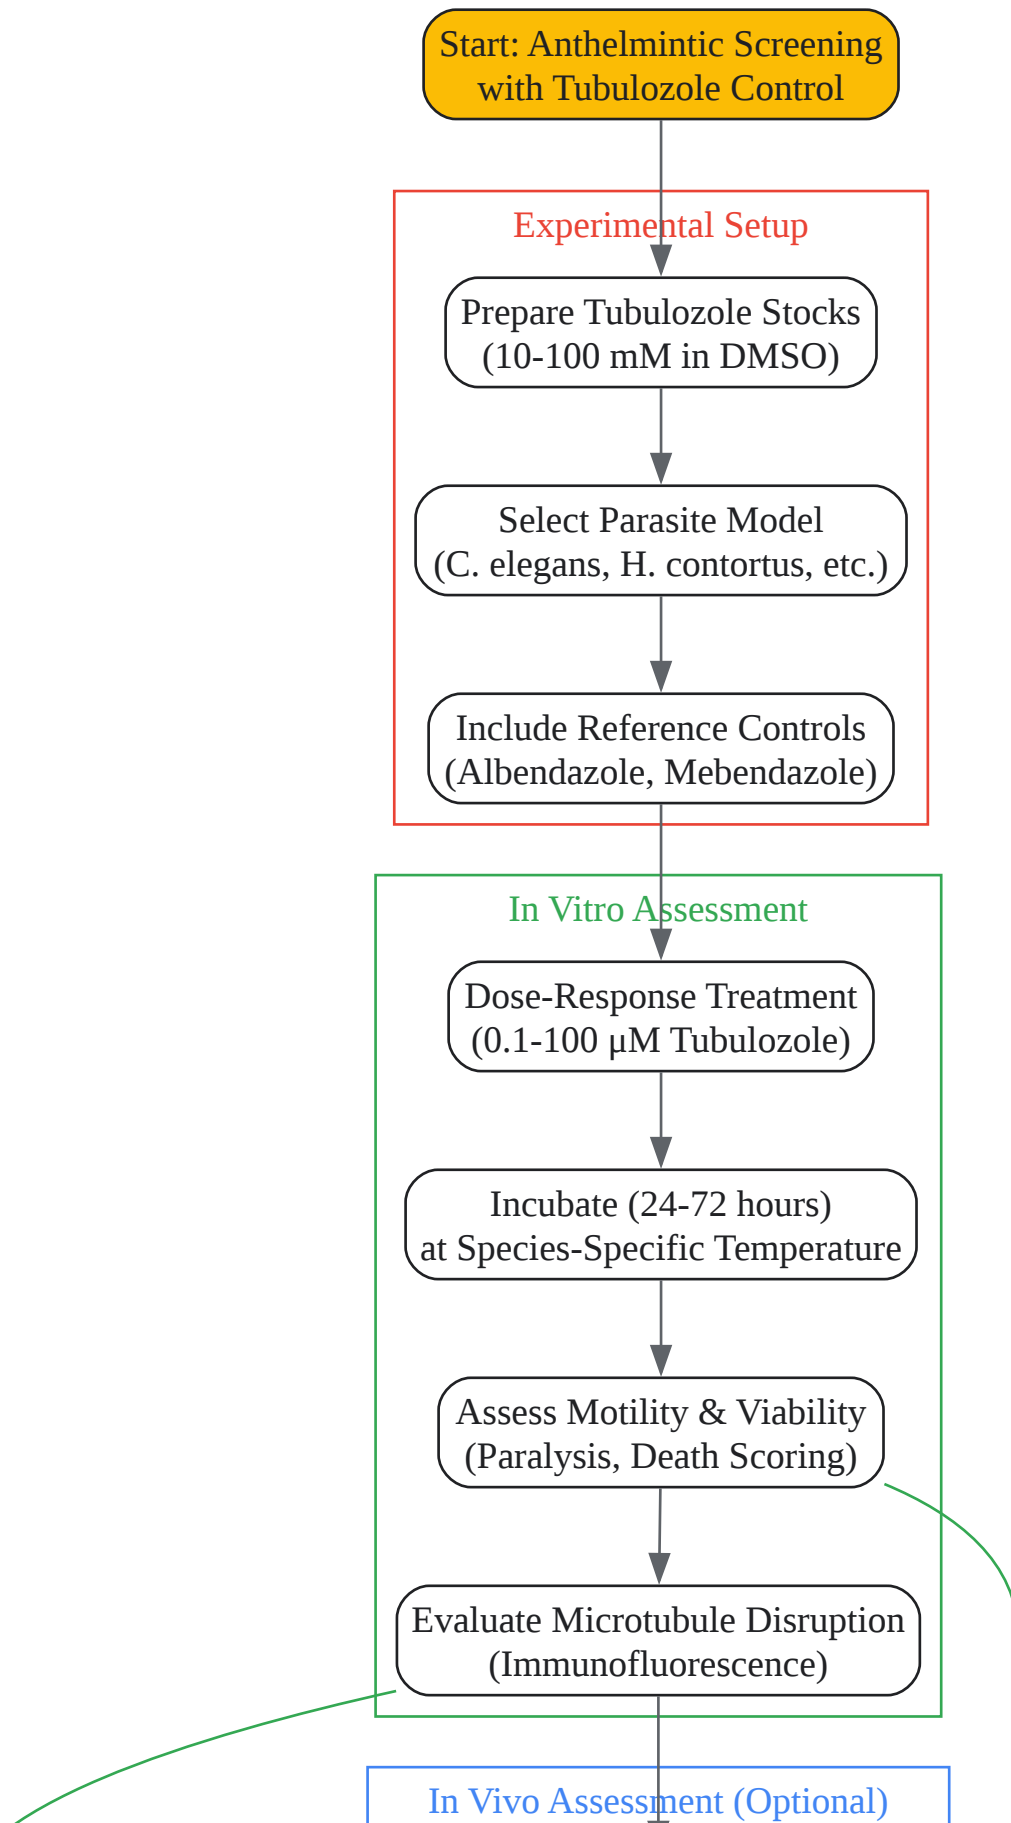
Start: Anthelmintic Screening with Tubulozole Control

Experimental Setup

Prepare Tubulozole Stocks (10-100 mM in DMSO)

Select Parasite Model (C. elegans, H. contortus, etc.)

Include Reference Controls (Albendazole, Mebendazole)

In Vitro Assessment

Dose-Response Treatment (0.1-100 µM Tubulozole)

Incubate (24-72 hours) at Species-Specific Temperature

Assess Motility & Viability (Paralysis, Death Scoring)

Evaluate Microtubule Disruption (Immunofluorescence)

In Vivo Assessment (Optional)